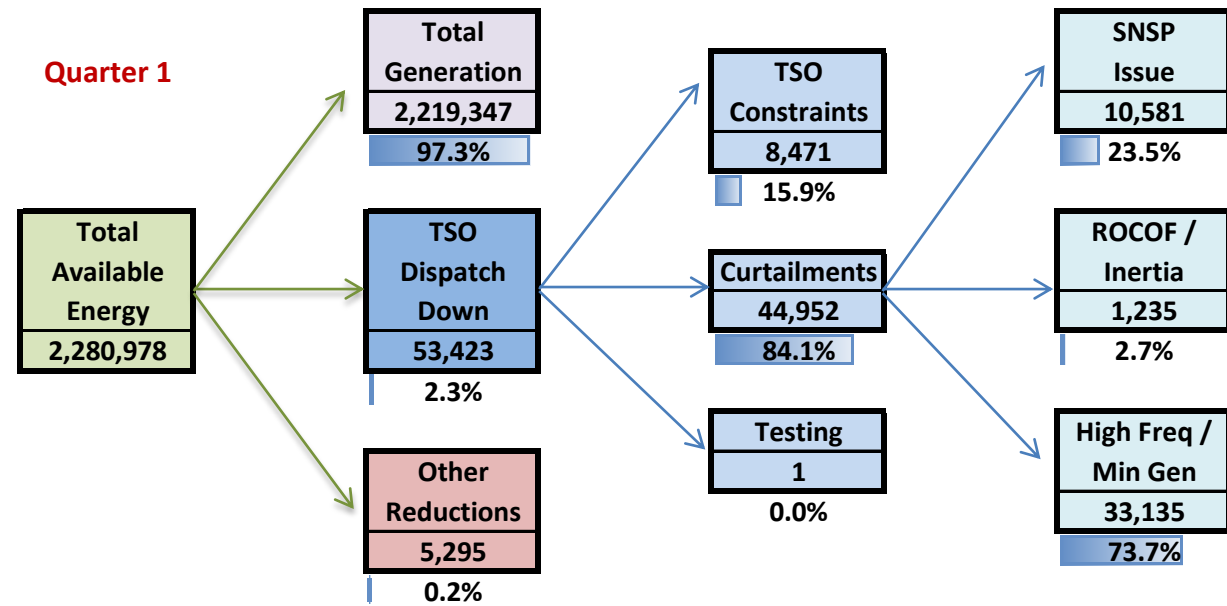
Quarter 1

Total Available Energy
2,280,978

Total Generation
2,219,347
97.3%

TSO Dispatch Down
53,423
2.3%

Other Reductions
5,295
0.2%

TSO Constraints
8,471
15.9%

Curtailments
44,952
84.1%

Testing
1
0.0%

SNSP Issue
10,581
23.5%

ROCOF / Inertia
1,235
2.7%

High Freq / Min Gen
33,135
73.7%